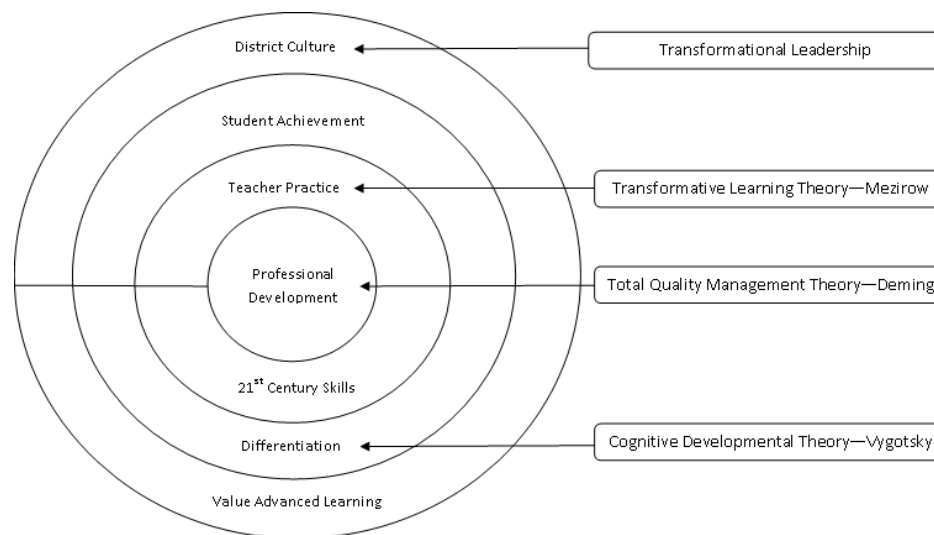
District Culture

Transformational Leadership

Student Achievement

Teacher Practice

Transformative Learning Theory—Mezirow

Professional Development

Total Quality Management Theory—Deming

$21^{st}$ Century Skills

Differentiation

Cognitive Developmental Theory—Vygotsky

Value Advanced Learning